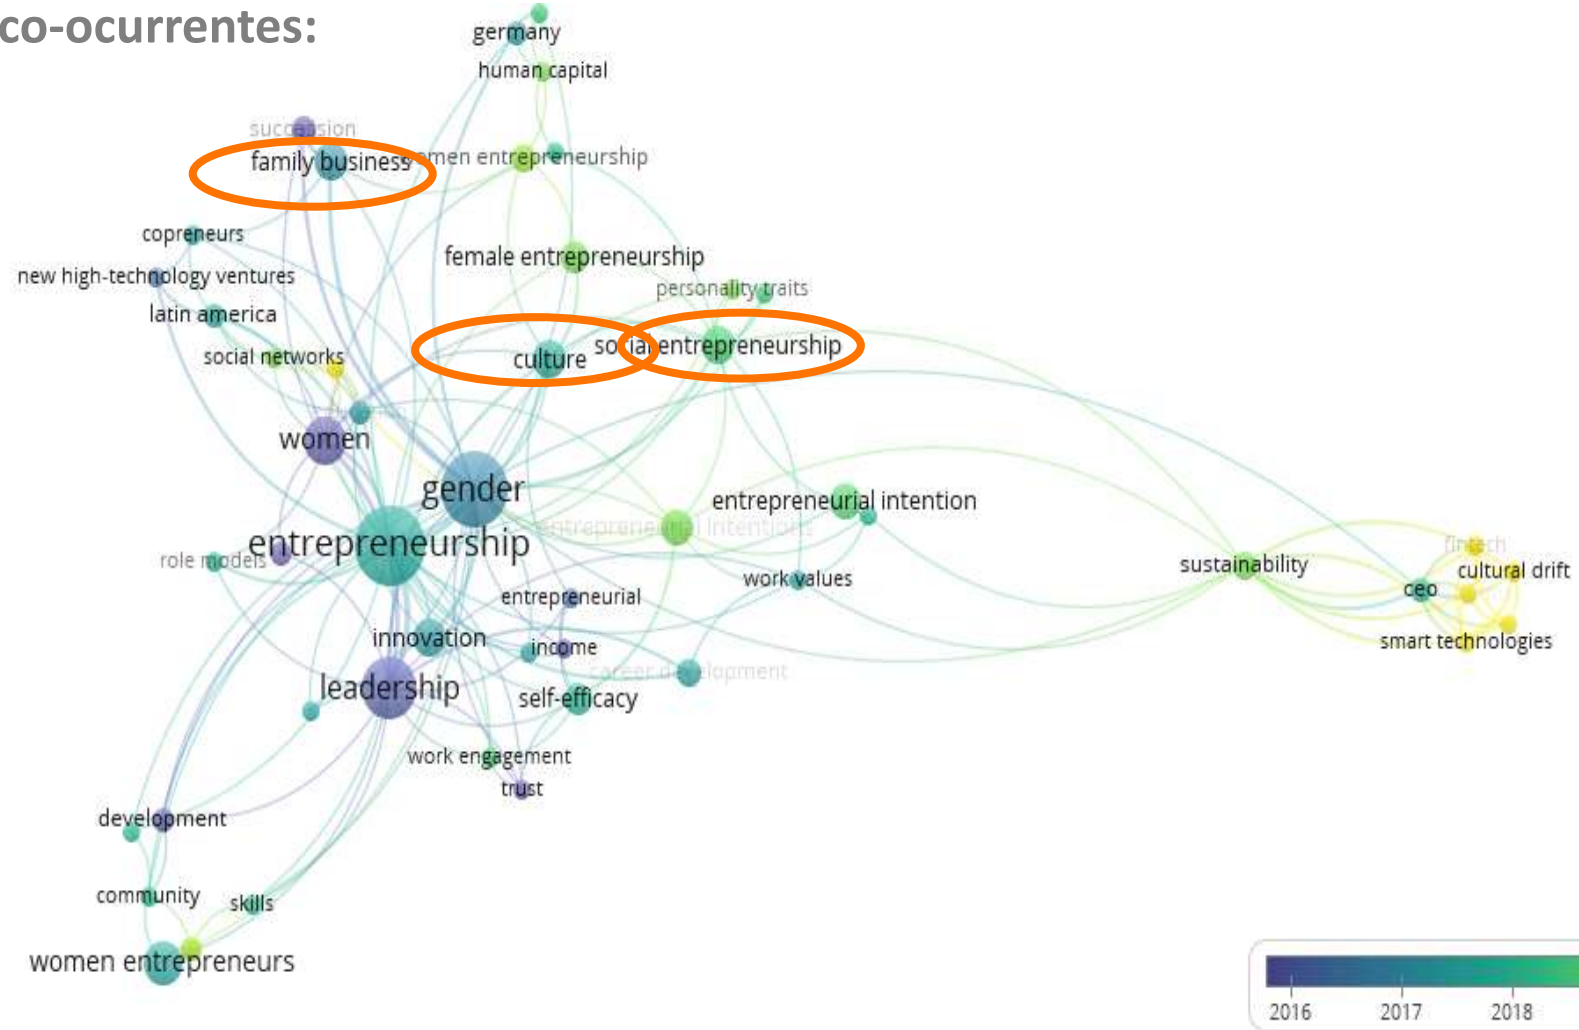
co-ocurrentes:

germany
human capital
succession
family business
women entrepreneurship
copreneurs
new high-technology ventures
latin america
female entrepreneurship
personality traits
social networks
culture
social entrepreneurship
women
gender
entrepreneurial intention
entrepreneurial intentions
role models
entrepreneurship
work values
sustainability
fintech
cultural drift
ceo
smart technologies
entrepreneurial
innovation
income
career development
leadership
self-efficacy
work engagement
trust
development
community
skills
women entrepreneurs

2016
2017
2018